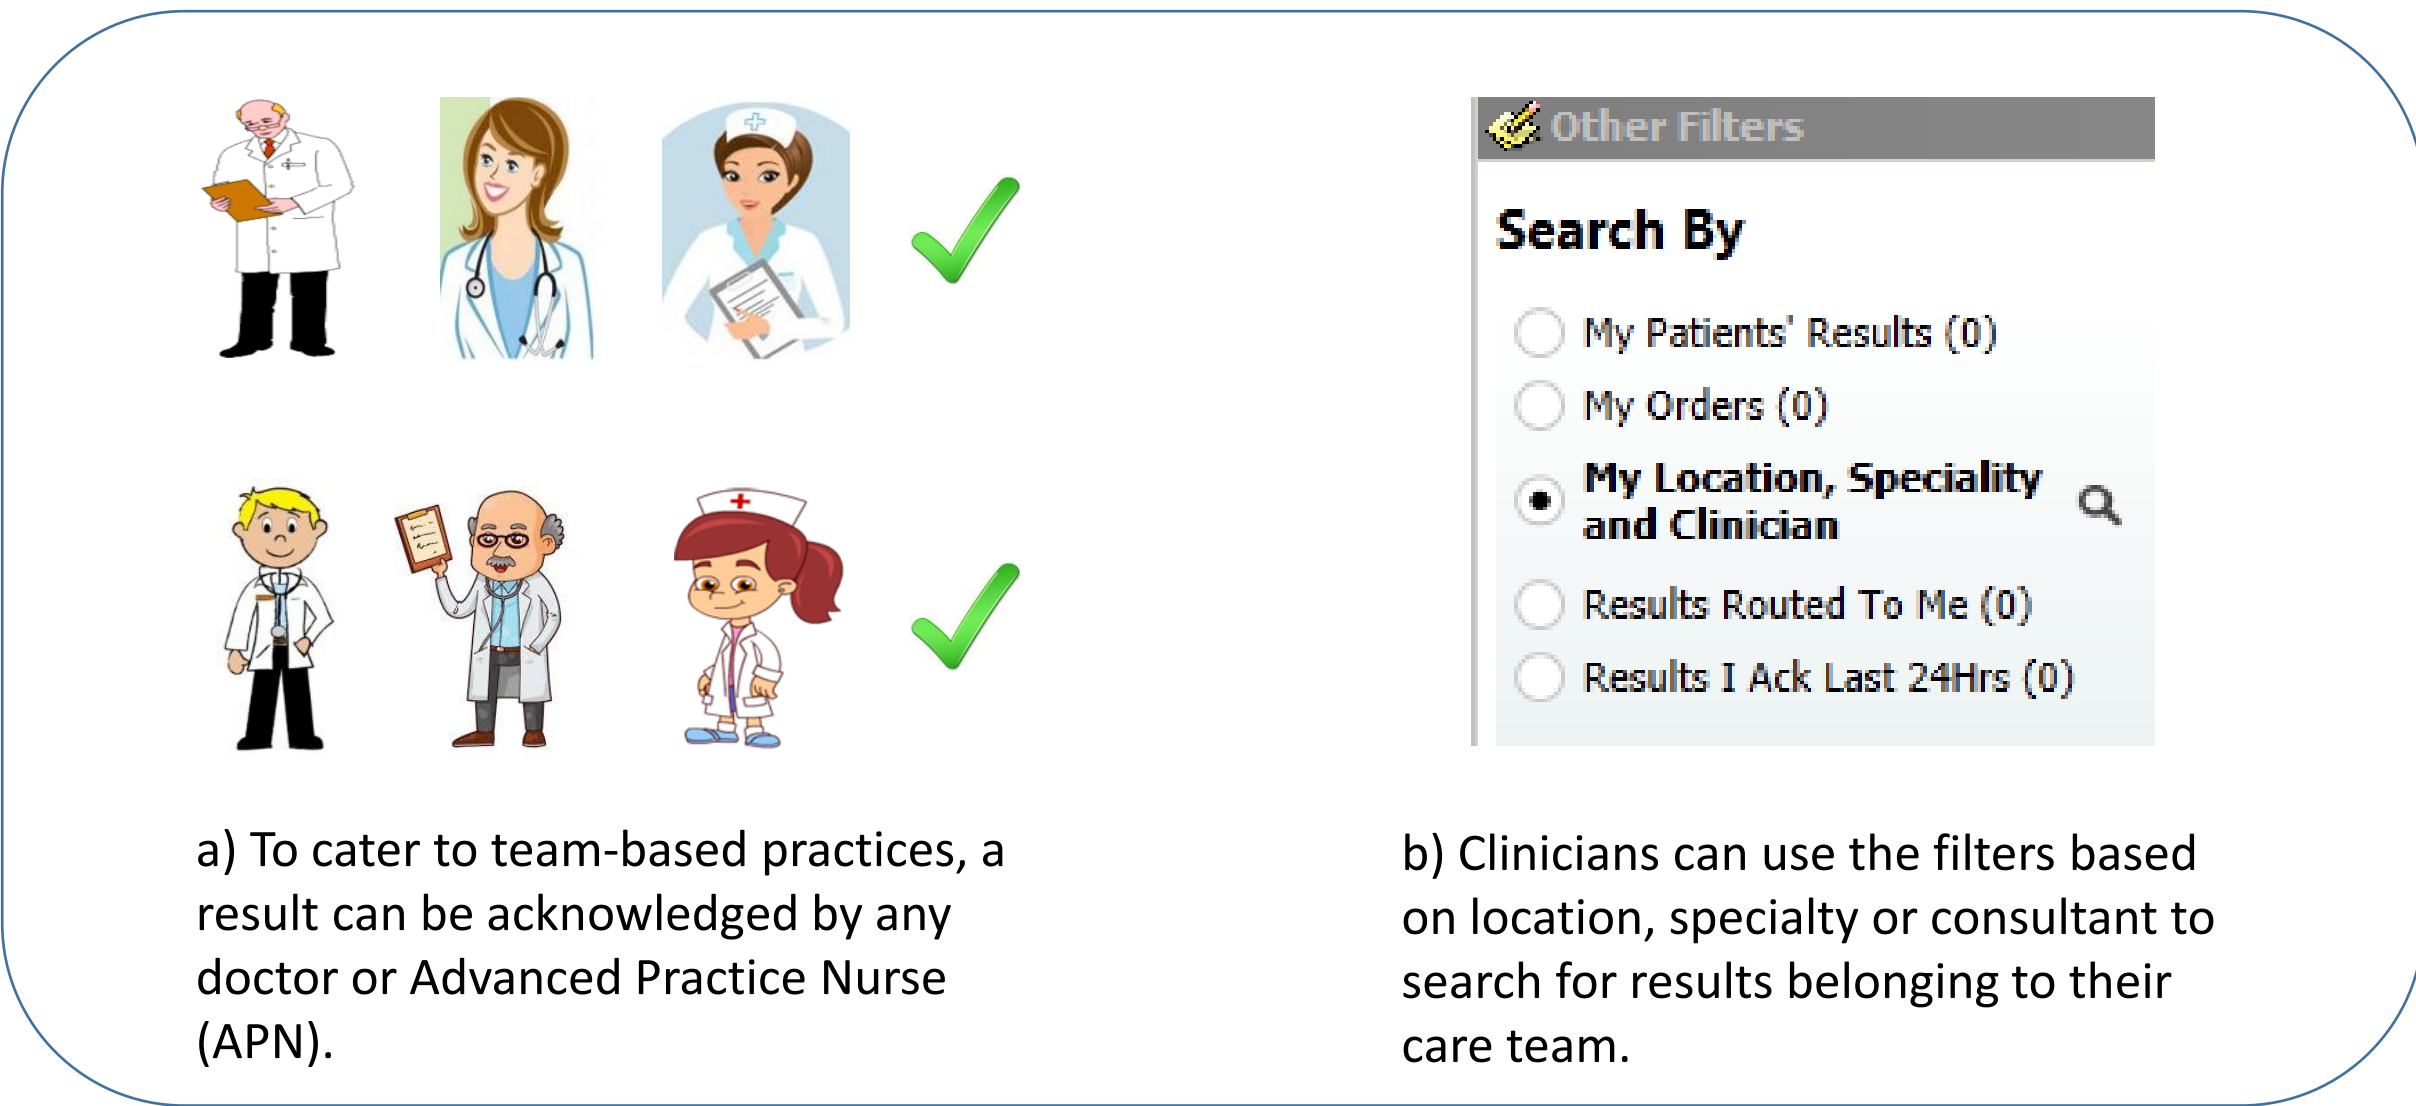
Other Filters

Search By

My Patients' Results (0)

My Orders (0)

My Location, Speciality and Clinician

Results Routed To Me (0)

Results I Ack Last 24Hrs (0)

a) To cater to team-based practices, a result can be acknowledged by any doctor or Advanced Practice Nurse (APN).

b) Clinicians can use the filters based on location, specialty or consultant to search for results belonging to their care team.